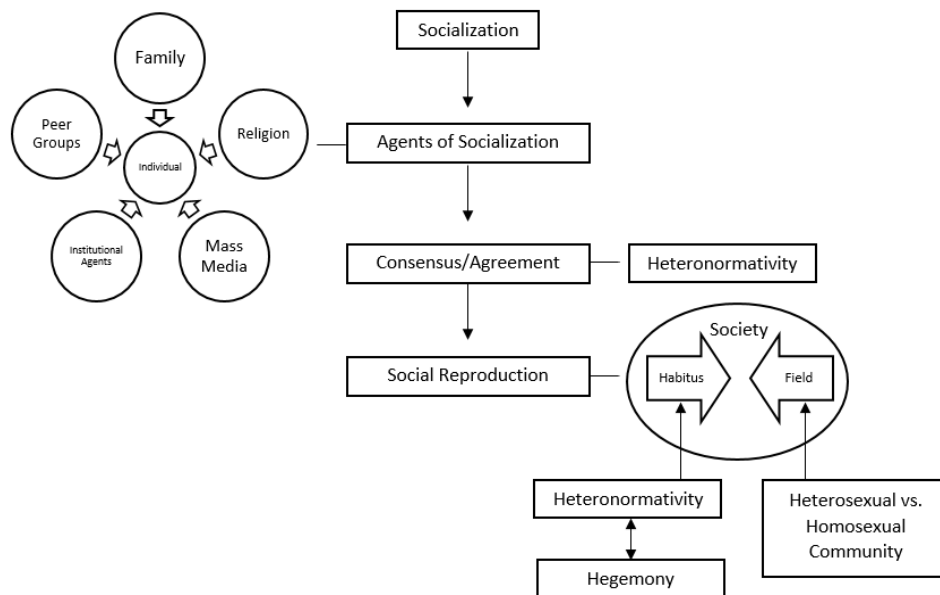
Family

Peer Groups

Individual

Religion

Institutional Agents

Mass Media

Socialization

Agents of Socialization

Consensus/Agreement

Heteronormativity

Social Reproduction

Society

Habitus

Field

Heteronormativity

Heterosexual vs. Homosexual Community

Hegemony